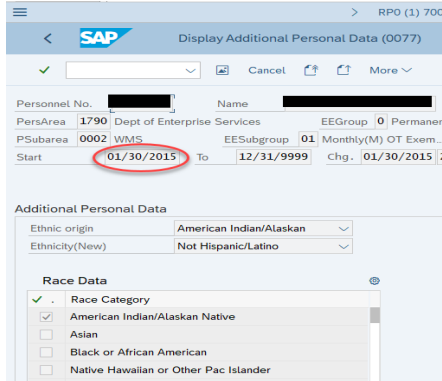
> RP0 (1) 700

<

SAP

Display Additional Personal Data (0077)

Cancel

More

Personnel No. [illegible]

Name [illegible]

PersArea 1790 Dept of Enterprise Services

EEGroup 0 Permaner

PSubarea 0002 WMS

EESubgroup 01 Monthly(M) OT Exem

Start 01/30/2015 To 12/31/9999 Chg. 01/30/2015

Additional Personal Data

Ethnic origin American Indian/Alaskan

Ethnicity(New) Not Hispanic/Latino

Race Data

Race Category

American Indian/Alaskan Native

Asian

Black or African American

Native Hawaiian or Other Pac Islander